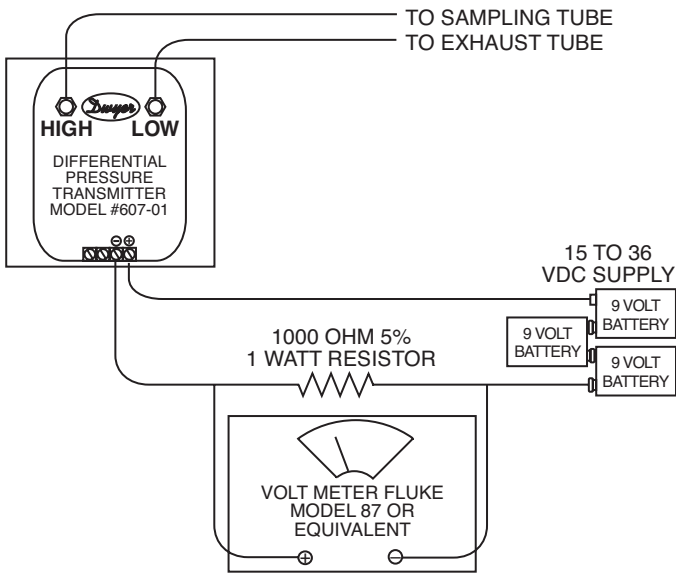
TO SAMPLING TUBE
TO EXHAUST TUBE

Dwyer
HIGH LOW

DIFFERENTIAL PRESSURE TRANSMITTER MODEL #607-01

⊖⊕

15 TO 36 VDC SUPPLY

9 VOLT BATTERY

9 VOLT BATTERY

9 VOLT BATTERY

1000 OHM 5%
1 WATT RESISTOR

VOLT METER FLUKE MODEL 87 OR EQUIVALENT

⊕ ⊖